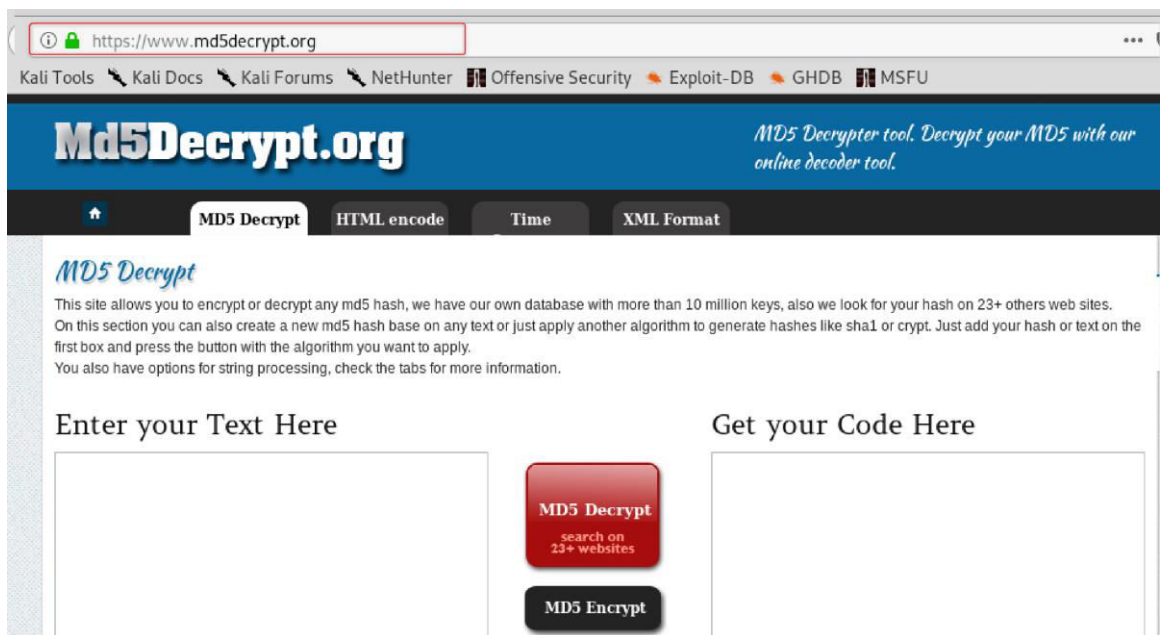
https://www.md5decrypt.org

•••

Kali Tools Kali Docs Kali Forums NetHunter Offensive Security Exploit-DB GHDB MSFU

Md5Decrypt.org

MD5 Decrypter tool. Decrypt your MD5 with our online decoder tool.

MD5 Decrypt HTML encode Time XML Format

MD5 Decrypt

This site allows you to encrypt or decrypt any md5 hash, we have our own database with more than 10 million keys, also we look for your hash on 23+ others web sites.
On this section you can also create a new md5 hash base on any text or just apply another algorithm to generate hashes like sha1 or crypt. Just add your hash or text on the first box and press the button with the algorithm you want to apply.
You also have options for string processing, check the tabs for more information.

Enter your Text Here

Get your Code Here

MD5 Decrypt
search on 23+ websites

MD5 Encrypt